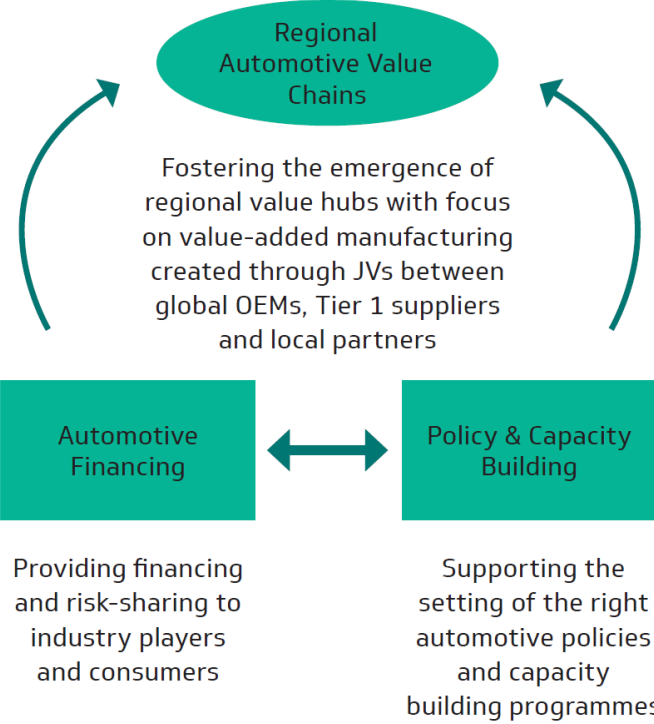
Regional Automotive Value Chains

Fostering the emergence of regional value hubs with focus on value-added manufacturing created through JVs between global OEMs, Tier 1 suppliers and local partners

Automotive Financing

Policy & Capacity Building

Providing financing and risk-sharing to industry players and consumers

Supporting the setting of the right automotive policies and capacity building programmes